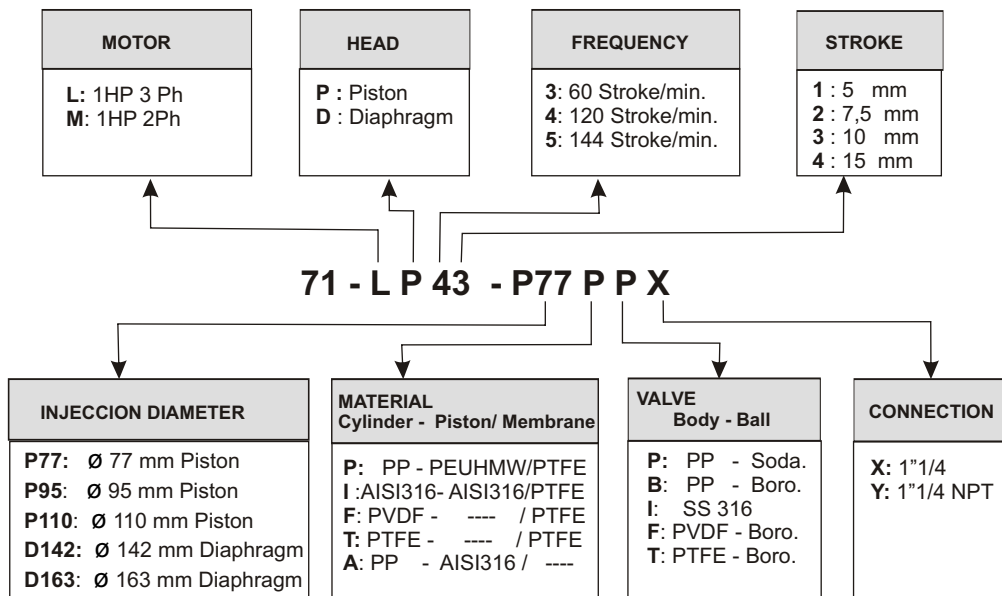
MOTOR

L: 1HP 3 Ph
M: 1HP 2Ph

HEAD

P : Piston
D : Diaphragm

FREQUENCY

3: 60 Stroke/min.
4: 120 Stroke/min.
5: 144 Stroke/min.

STROKE

1 : 5 mm
2 : 7,5 mm
3 : 10 mm
4 : 15 mm

71 - L P 43 - P77 P P X

INJECCION DIAMETER

P77: Ø 77 mm Piston
P95: Ø 95 mm Piston
P110: Ø 110 mm Piston
D142: Ø 142 mm Diaphragm
D163: Ø 163 mm Diaphragm

MATERIAL
Cylinder - Piston/ Membrane

P: PP - PEUHMW/PTFE
I :AISI316- AISI316/PTFE
F: PVDF - ---- / PTFE
T: PTFE - ---- / PTFE
A: PP - AISI316 / ----

VALVE
Body - Ball

P: PP - Soda.
B: PP - Boro.
I: SS 316
F: PVDF - Boro.
T: PTFE - Boro.

CONNECTION

X: 1"1/4
Y: 1"1/4 NPT